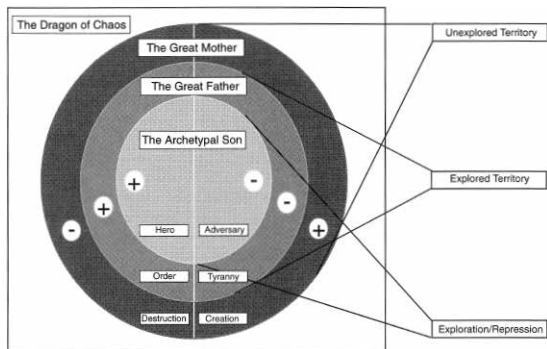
The Dragon of Chaos

The Great Mother

The Great Father

The Archetypal Son

+

-

+

-

-

+

Hero

Adversary

Order

Tyranny

Destruction

Creation

Unexplored Territory

Explored Territory

Exploration/Repression